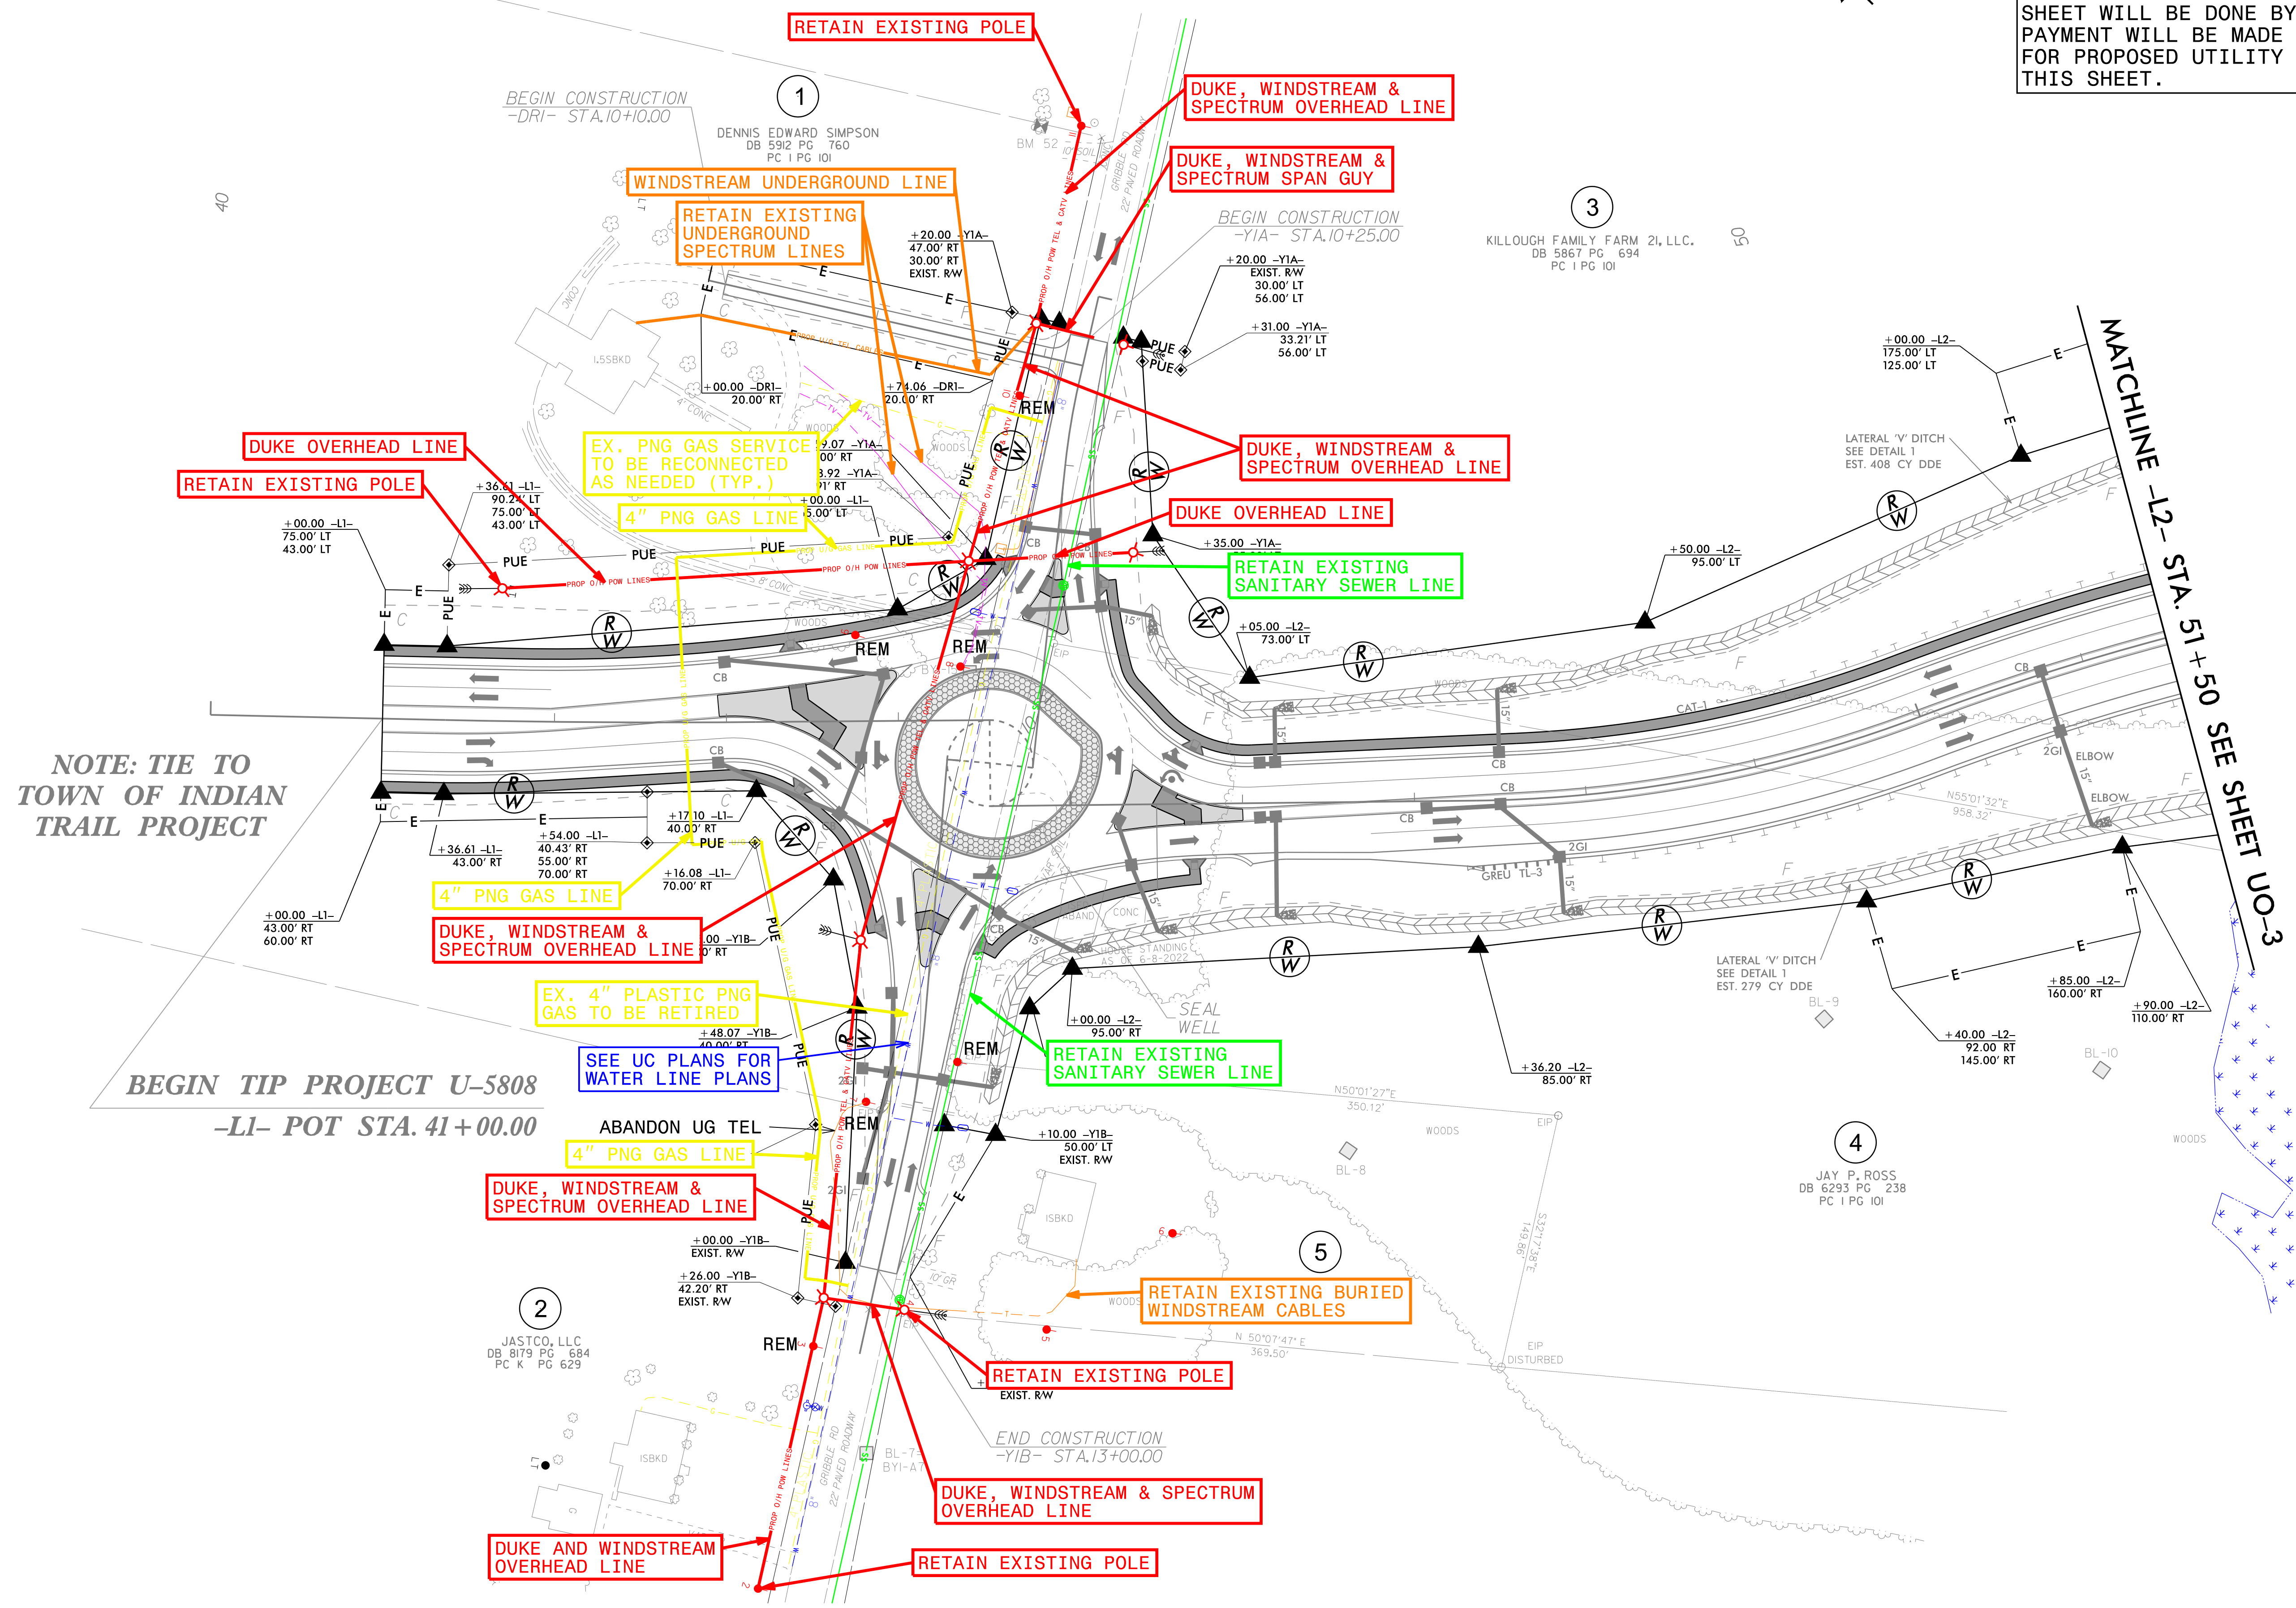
SHEET WILL BE DONE BY
PAYMENT WILL BE MADE
FOR PROPOSED UTILITY
THIS SHEET.

RETAIN EXISTING POLE

DUKE, WINDSTREAM &
SPECTRUM OVERHEAD LINE

DUKE, WINDSTREAM &
SPECTRUM SPAN GUY

BEGIN CONSTRUCTION
-DRI- STA.10+10.00

1

DENNIS EDWARD SIMPSON
DB 5912 PG 760
PC I PG 101

BM 52

WINDSTREAM UNDERGROUND LINE

RETAIN EXISTING
UNDERGROUND
SPECTRUM LINES

BEGIN CONSTRUCTION
-YIA- STA.10+25.00

3

KILLOUGH FAMILY FARM 21, LLC.
DB 5867 PG 694
PC I PG 101

+20.00 -Y1A-
47.00' RT
30.00' RT
EXIST. R/W

+20.00 -Y1A-
EXIST. R/W
30.00' LT
56.00' LT

+31.00 -Y1A-
33.21' LT
56.00' LT

+00.00 -L2-
175.00' LT
125.00' LT

MATCHLINE -L2- STA. 51+50 SEE SHEET UO-3

+00.00 -DR1-
20.00' RT

+74.06 -DR1-
20.00' RT

REM

DUKE, WINDSTREAM &
SPECTRUM OVERHEAD LINE

LATERAL 'V' DITCH
SEE DETAIL 1
EST. 408 CY DDE

DUKE OVERHEAD LINE

RETAIN EXISTING POLE

EX. PNG GAS SERVICE
TO BE RECONNECTED
AS NEEDED (TYP.)

+36.61 -L1-
90.24' LT
75.00' LT
43.00' LT

4" PNG GAS LINE

DUKE OVERHEAD LINE

+00.00 -L1-
75.00' LT
43.00' LT

+35.00 -Y1A-

RETAIN EXISTING
SANITARY SEWER LINE

+50.00 -L2-
95.00' LT

+05.00 -L2-
73.00' LT

PUE

REM

REM

CB

NOTE: TIE TO
TOWN OF INDIAN
TRAIL PROJECT

+17.10 -L1-
40.00' RT

+54.00 -L1-
40.43' RT
55.00' RT
70.00' RT

+36.61 -L1-
43.00' RT

+16.08 -L1-
70.00' RT

4" PNG GAS LINE

+00.00 -L1-
43.00' RT
60.00' RT

DUKE, WINDSTREAM &
SPECTRUM OVERHEAD LINE

ELBOW

GREU TL-3

2GI

EX. 4" PLASTIC PNG
GAS TO BE RETIRED

+48.07 -Y1B-

SEE UC PLANS FOR
WATER LINE PLANS

SEAL
WELL

+00.00 -L2-
95.00' RT

REM

RETAIN EXISTING
SANITARY SEWER LINE

LATERAL 'V' DITCH
SEE DETAIL 1
EST. 279 CY DDE

BL-9

+85.00 -L2-
160.00' RT

+90.00 -L2-
110.00' RT

+40.00 -L2-
92.00 RT
145.00' RT

+36.20 -L2-
85.00' RT

BEGIN TIP PROJECT U-5808
-L1- POT STA. 41+00.00

ABANDON UG TEL

REM

4" PNG GAS LINE

+10.00 -Y1B-
50.00' LT
EXIST. R/W

4

JAY P. ROSS
DB 6293 PG 238
PC I PG 101

BL-10

WOODS

DUKE, WINDSTREAM &
SPECTRUM OVERHEAD LINE

+00.00 -Y1B-
EXIST. R/W

+26.00 -Y1B-
42.20' RT
EXIST. R/W

5

RETAIN EXISTING BURIED
WINDSTREAM CABLES

2

JASTCO, LLC
DB 8179 PG 684
PC K PG 629

REM

RETAIN EXISTING POLE
EXIST. R/W

END CONSTRUCTION
-YIB- STA.13+00.00

DUKE, WINDSTREAM & SPECTRUM
OVERHEAD LINE

DUKE AND WINDSTREAM
OVERHEAD LINE

RETAIN EXISTING POLE